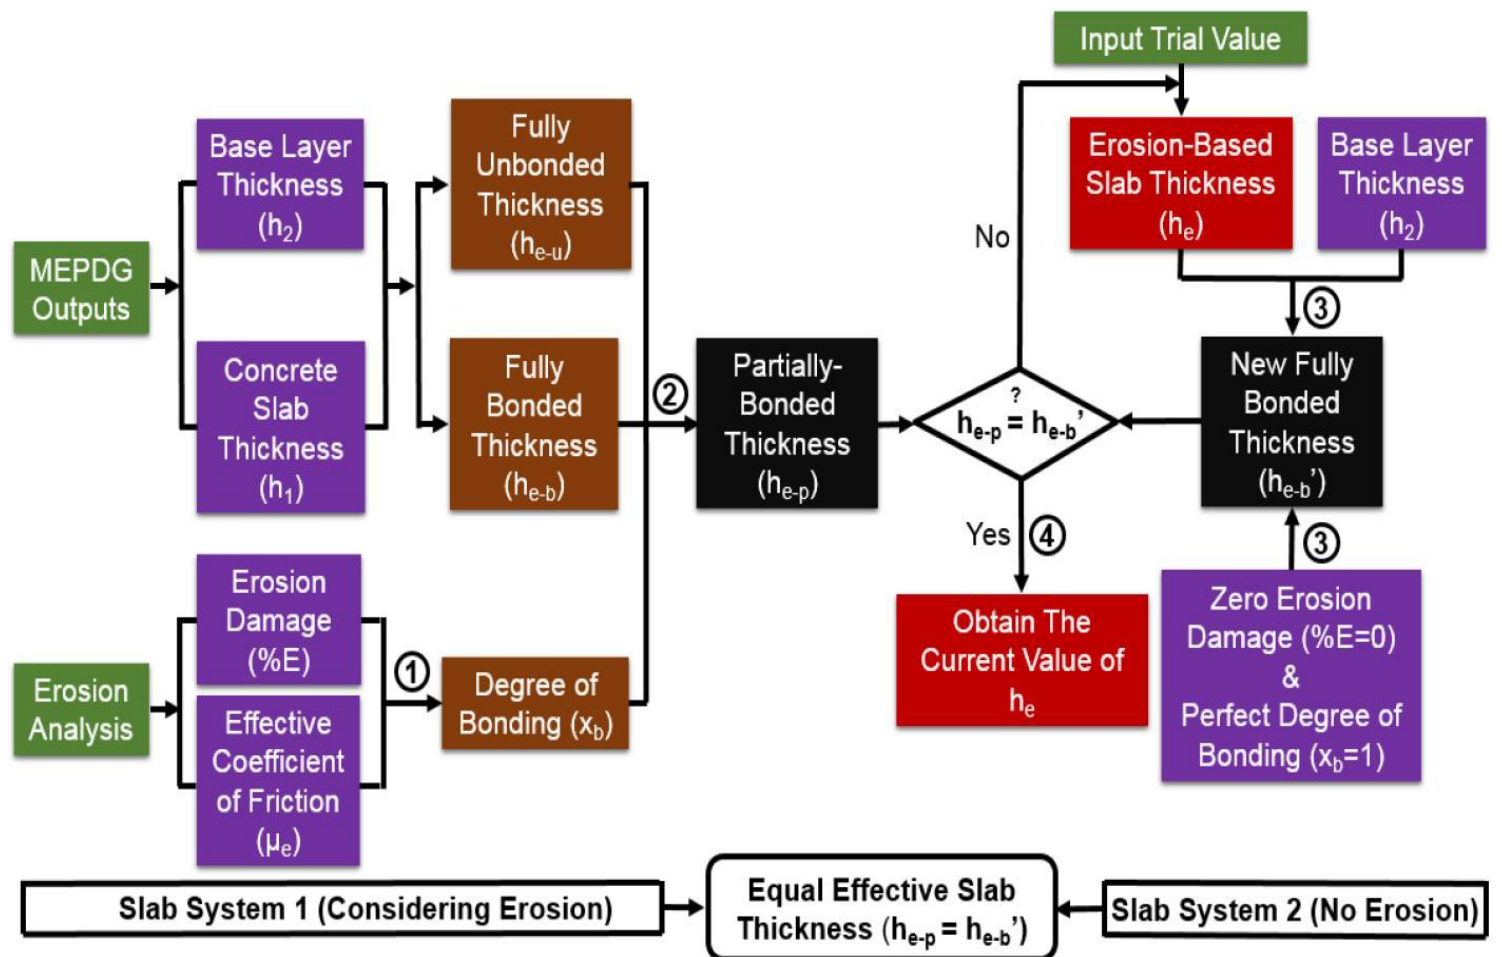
Input Trial Value

MEPDG Outputs

Base Layer Thickness $(h_2)$

Concrete Slab Thickness $(h_1)$

Fully Unbonded Thickness $(h_{e\text{-}u})$

Fully Bonded Thickness $(h_{e\text{-}b})$

②

Partially-Bonded Thickness $(h_{e\text{-}p})$

No

$h_{e\text{-}p} \overset{?}{=} h_{e\text{-}b}'$

Erosion-Based Slab Thickness $(h_e)$

Base Layer Thickness $(h_2)$

③

New Fully Bonded Thickness $(h_{e\text{-}b}')$

Yes ④

③

Obtain The Current Value of $h_e$

Zero Erosion Damage (%E=0) & Perfect Degree of Bonding $(x_b=1)$

Erosion Analysis

Erosion Damage (%E)

Effective Coefficient of Friction $(\mu_e)$

①

Degree of Bonding $(x_b)$

Slab System 1 (Considering Erosion)

Equal Effective Slab Thickness $(h_{e\text{-}p} = h_{e\text{-}b}')$

Slab System 2 (No Erosion)